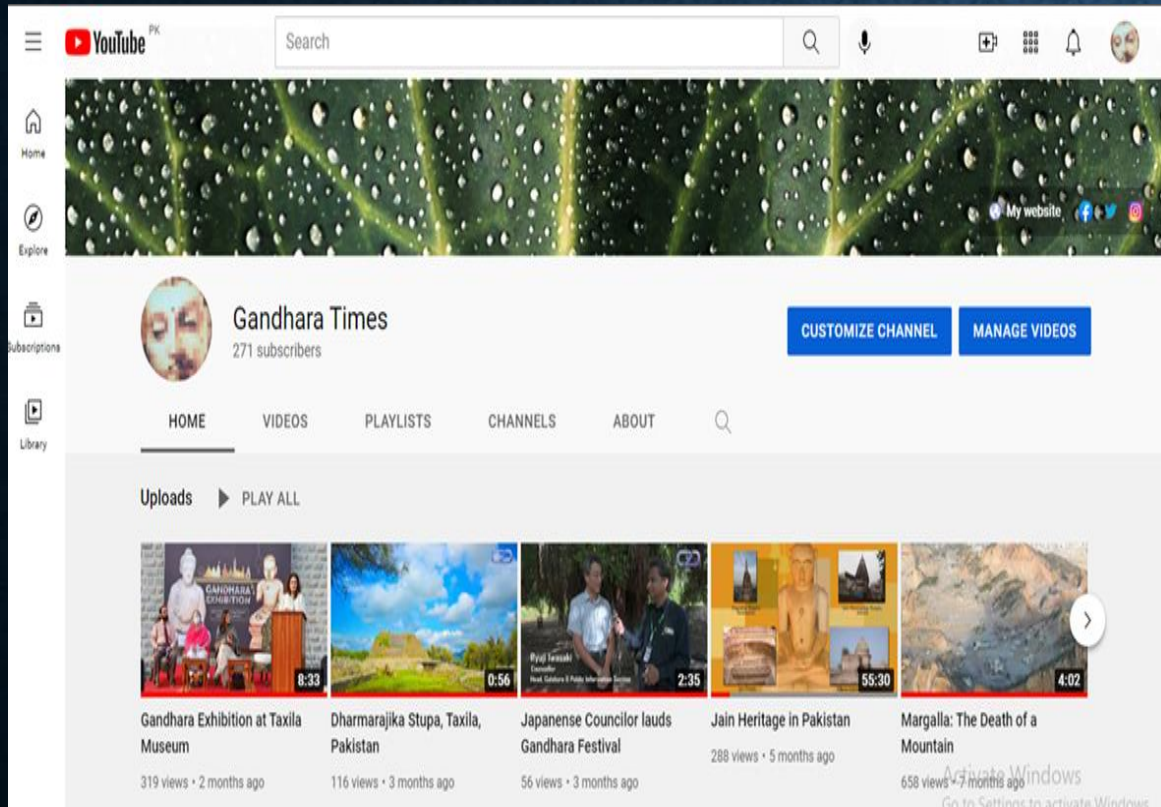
YouTube PK

Search

Home

Explore

Subscriptions

Library

My website

Gandhara Times
271 subscribers

CUSTOMIZE CHANNEL

MANAGE VIDEOS

HOME VIDEOS PLAYLISTS CHANNELS ABOUT

Uploads PLAY ALL

GANDHARA EXHIBITION

8:33
Gandhara Exhibition at Taxila Museum
319 views • 2 months ago

0:56
Dharmarajika Stupa, Taxila, Pakistan
116 views • 3 months ago

Ryuji Iwasaki
Councillor
Head, Cultural & Public Information Section
2:35
Japanense Councilor lauds Gandhara Festival
56 views • 3 months ago

55:30
Jain Heritage in Pakistan
288 views • 5 months ago

4:02
Margalla: The Death of a Mountain
658 views • 7 months ago

Activate Windows
Go to Settings to activate Windows.